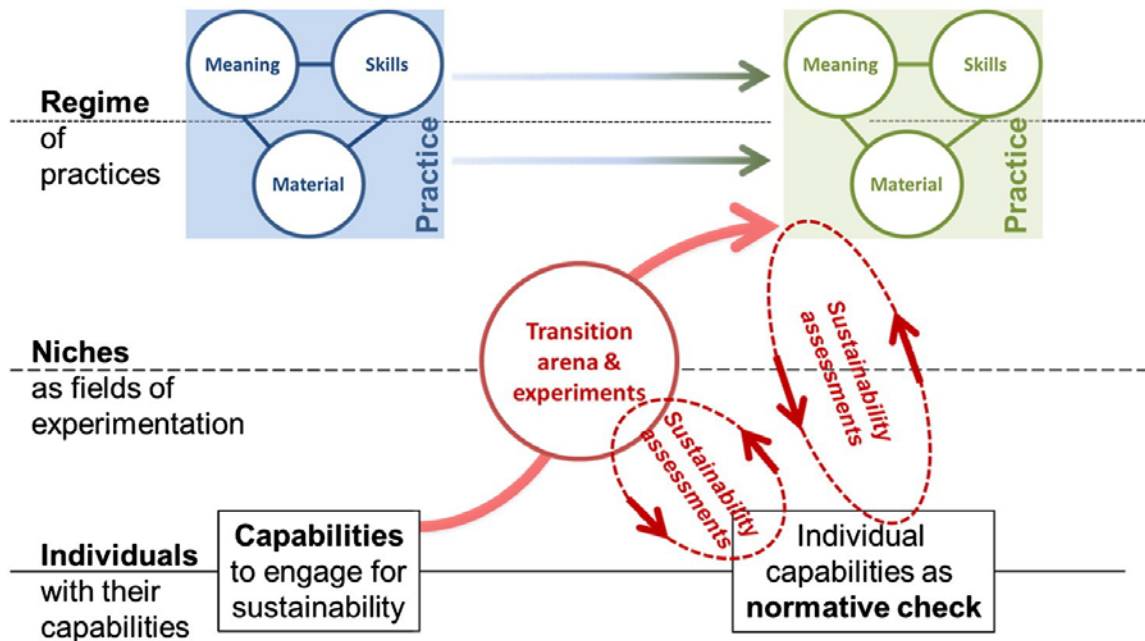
Meaning

Skills

Material

Practice

Meaning

Skills

Material

Practice

Regime
of
practices

Transition
arena &
experiments

Sustainability
assessments

Sustainability
assessments

Niches
as fields of
experimentation

Individuals
with their
capabilities

**Capabilities**
to engage for
sustainability

Individual
capabilities as
**normative check**